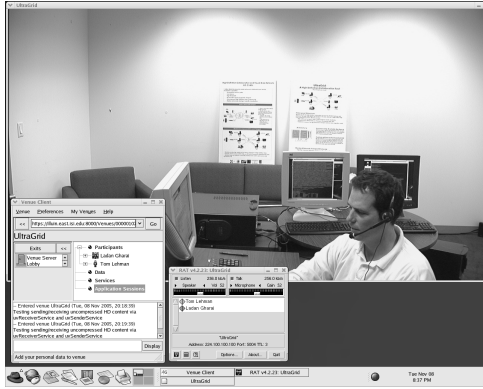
UltraGrid

Venue Client
Venue Preferences My Venues Help
<< https://fluo.east.isi.edu:8000/Venues/000001 Go
UltraGrid
Exits <<
Venue Server Lobby
Participants
Ladan Gharai
Tom Lehman
Data
Services
Application Sessions
-- Entered venue UltraGrid (Tue, 08 Nov 2005, 20:18:39)
Testing sending/receiving uncompressed HD content via uvReceiverService and uvSenderService.
-- Entered venue UltraGrid (Tue, 08 Nov 2005, 20:19:39)
Testing sending/receiving uncompressed HD content via uvReceiverService and uvSenderService.
Display
Add your personal data to venue

RAT v4.2.23: UltraGrid
Listen 208.0 Kb/s Talk 208.0 Kb/s
Speaker Vol: 32 Microphone Gain: 32
Tom Lehman
Ladan Gharai
"UltraGrid"
Address: 224.100.140.90 Port: 50000 TTL: 3
Options... About... Quit

Venue Client
UltraGrid
RAT v4.2.23: UltraGrid
Tue Nov 08
8:37 PM